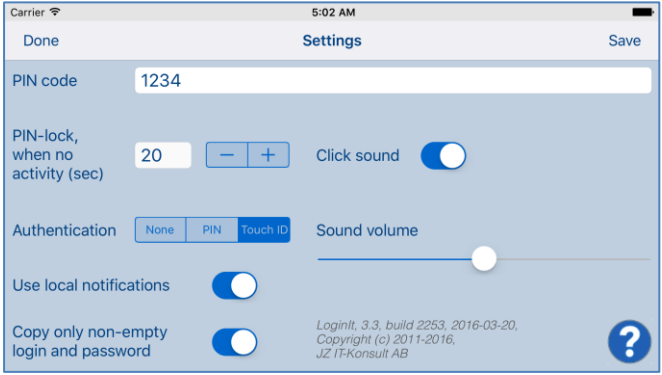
Carrier
5:02 AM
Done
Settings
Save
PIN code
1234
PIN-lock, when no activity (sec)
20
−
+
Click sound
Authentication
None
PIN
Touch ID
Sound volume
Use local notifications
Copy only non-empty login and password
LoginIt, 3.3, build 2253, 2016-03-20, Copyright (c) 2011-2016, JZ IT-Konsult AB
?